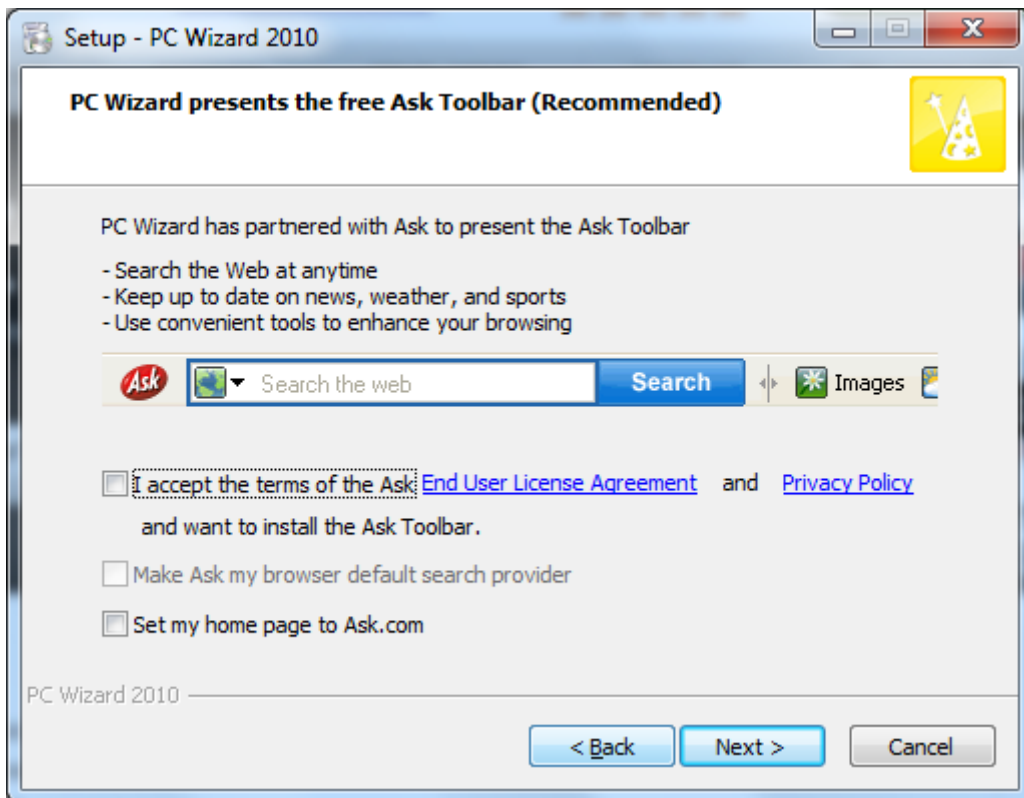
Setup - PC Wizard 2010

PC Wizard presents the free Ask Toolbar (Recommended)

PC Wizard has partnered with Ask to present the Ask Toolbar

- Search the Web at anytime
- Keep up to date on news, weather, and sports
- Use convenient tools to enhance your browsing

Ask Search the web Search Images

I accept the terms of the Ask End User License Agreement and Privacy Policy and want to install the Ask Toolbar.

Make Ask my browser default search provider

Set my home page to Ask.com

PC Wizard 2010

< Back Next > Cancel